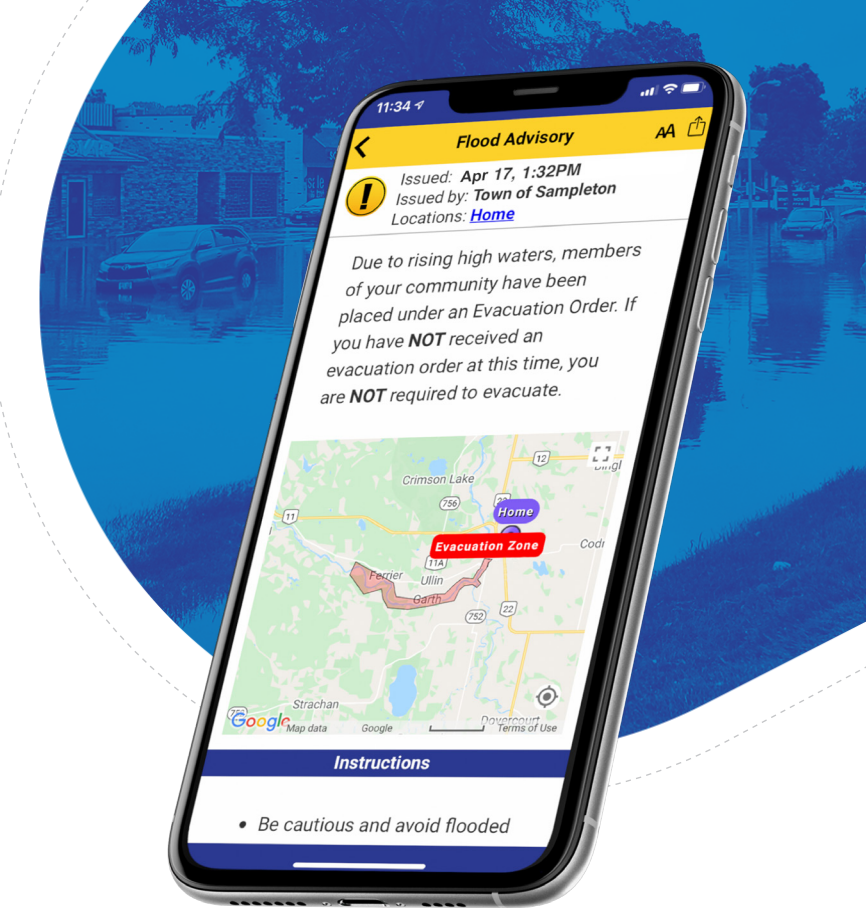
11:34

Flood Advisory

AA

Issued: Apr 17, 1:32PM
Issued by: Town of Sampleton
Locations: Home

Due to rising high waters, members of your community have been placed under an Evacuation Order. If you have NOT received an evacuation order at this time, you are NOT required to evacuate.

Crimson Lake
12
756
11
Home
Evacuation Zone
Codr
Ferrier
11A
Ullin
Garth
752
22
Strachan
Google
Map data
Google
Terms of Use
Dovercourt

Instructions

• Be cautious and avoid flooded